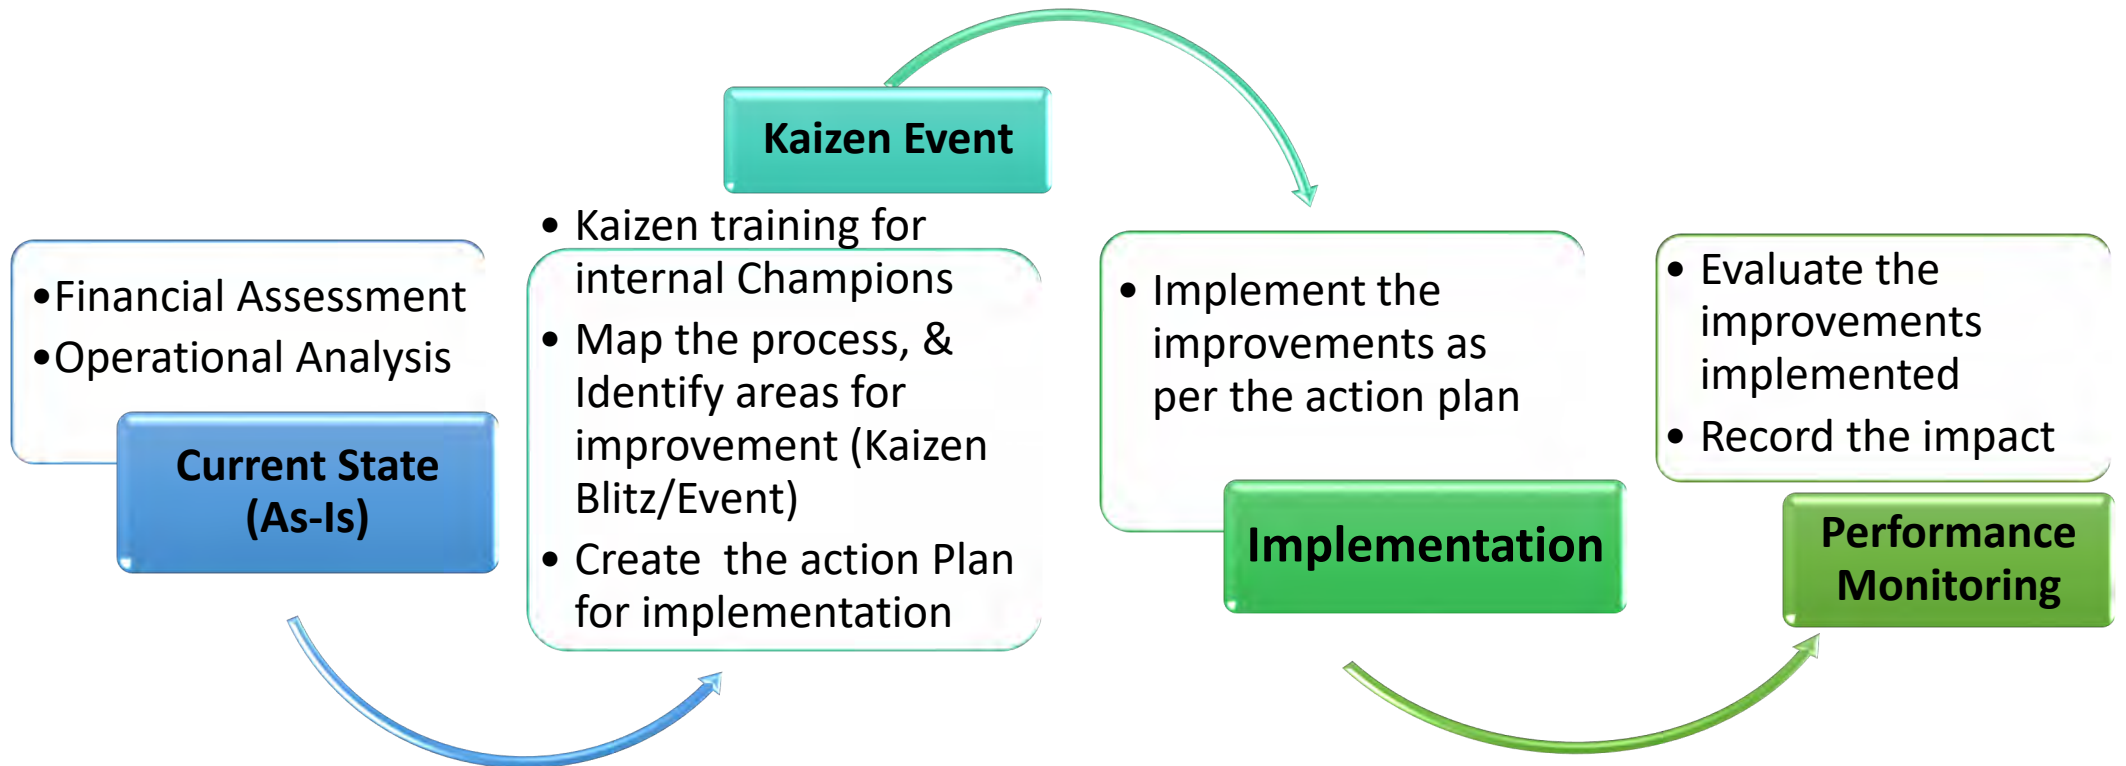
•Financial Assessment
•Operational Analysis

Current State (As-Is)

Kaizen Event

• Kaizen training for internal Champions
• Map the process, & Identify areas for improvement (Kaizen Blitz/Event)
• Create the action Plan for implementation

• Implement the improvements as per the action plan

Implementation

• Evaluate the improvements implemented
• Record the impact

Performance Monitoring